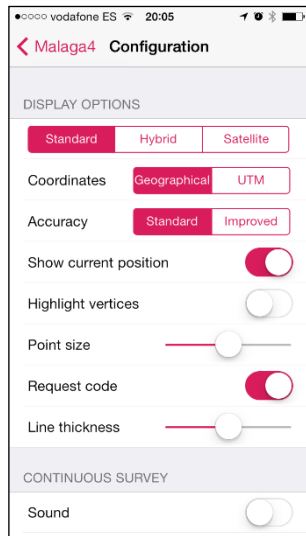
●○○○○ vodafone ES 20:05

Malaga4 Configuration

DISPLAY OPTIONS

Standard | Hybrid | Satellite

Coordinates Geographical | UTM

Accuracy Standard | Improved

Show current position

Highlight vertices

Point size

Request code

Line thickness

CONTINUOUS SURVEY

Sound